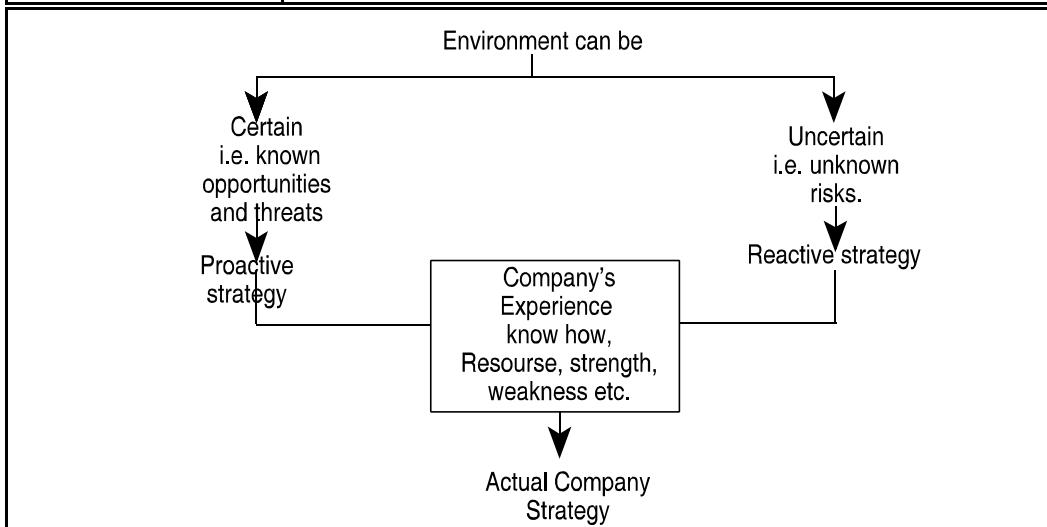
Environment can be

Certain i.e. known opportunities and threats

Uncertain i.e. unknown risks.

Proactive strategy

Reactive strategy

Company's Experience know how, Resourse, strength, weakness etc.

Actual Company Strategy